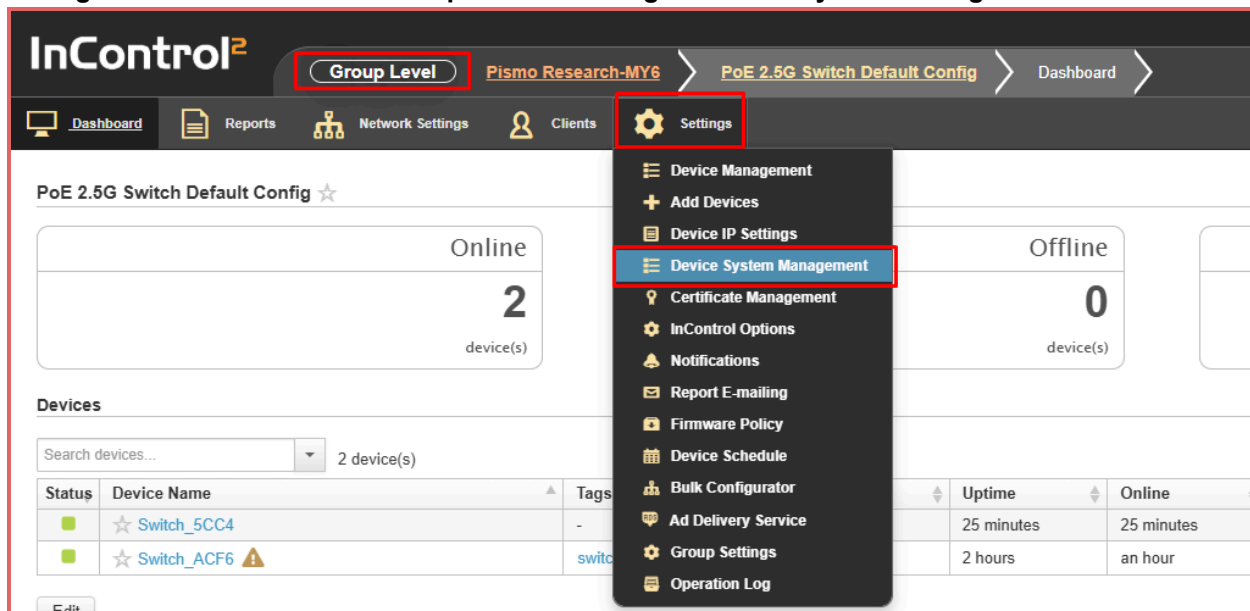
InControl²

Group Level
Pismo Research-MY6
PoE 2.5G Switch Default Config
Dashboard

Dashboard
Reports
Network Settings
Clients
Settings

Device Management
Add Devices
Device IP Settings
Device System Management
Certificate Management
InControl Options
Notifications
Report E-mailing
Firmware Policy
Device Schedule
Bulk Configurator
Ad Delivery Service
Group Settings
Operation Log

PoE 2.5G Switch Default Config ☆

Online
2
device(s)

Offline
0
device(s)

Devices

Search devices...
2 device(s)

| Status | Device Name | Tags | | Uptime | Online |
|---|---|---|---|---|---|
| | Switch_5CC4 | - | | 25 minutes | 25 minutes |
| | Switch_ACF6 | switc | | 2 hours | an hour |

Edit